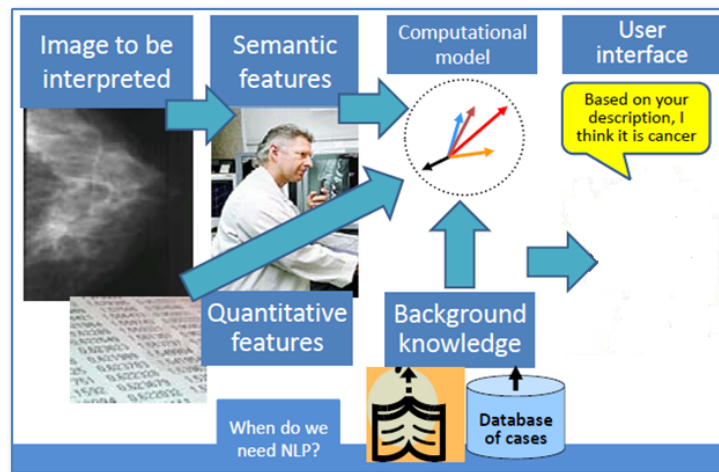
Image to be interpreted

Semantic features

Computational model

User interface

Based on your description, I think it is cancer

Quantitative features

Background knowledge

When do we need NLP?

Database of cases